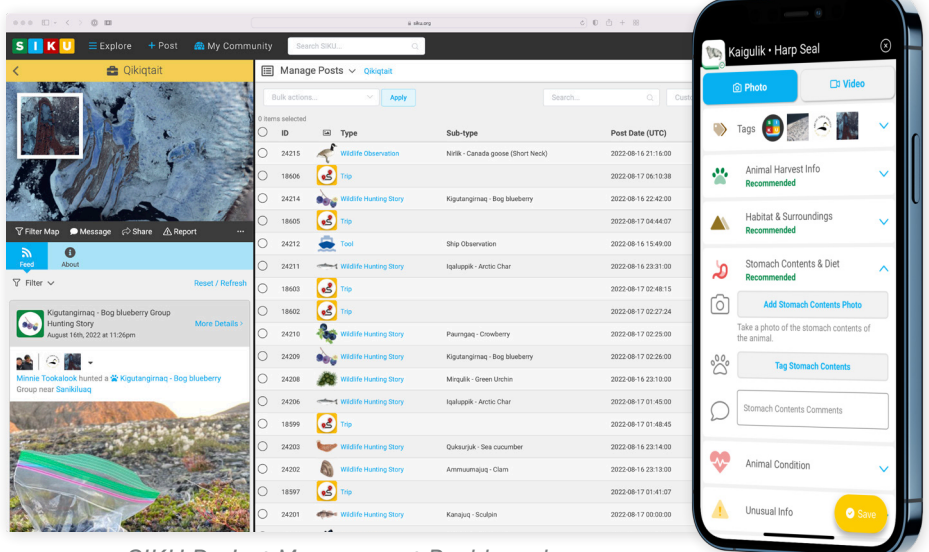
siku.org

S I K U Explore + Post My Community Search SIKU...

Qikiqtait

Filter Map Message Share Report

Feed About

Filter Reset / Refresh

Kigutangirnaq - Bog blueberry Group Hunting Story
August 16th, 2022 at 11:26pm
More Details

Minnie Tookalook hunted a Kigutangirnaq - Bog blueberry Group near Sanikiluaq

Manage Posts Qikiqtait

Bulk actions... Apply Search...

0 items selected

| ID | Type | Sub-type | Post Date (UTC) |
|---|---|---|---|
| 24215 | Wildlife Observation | Nirlik - Canada goose (Short Neck) | 2022-08-16 21:16:00 |
| 18606 | Trip | | 2022-08-17 06:10:38 |
| 24214 | Wildlife Hunting Story | Kigutangirnaq - Bog blueberry | 2022-08-16 22:42:00 |
| 18605 | Trip | | 2022-08-17 04:44:07 |
| 24212 | Tool | Ship Observation | 2022-08-16 15:49:00 |
| 24211 | Wildlife Hunting Story | Iqaluppik - Arctic Char | 2022-08-16 23:31:00 |
| 18603 | Trip | | 2022-08-17 02:48:15 |
| 18602 | Trip | | 2022-08-17 02:27:24 |
| 24210 | Wildlife Hunting Story | Paurngaq - Crowberry | 2022-08-17 02:25:00 |
| 24209 | Wildlife Hunting Story | Kigutangirnaq - Bog blueberry | 2022-08-17 02:26:00 |
| 24208 | Wildlife Hunting Story | Mirqulik - Green Urchin | 2022-08-16 23:10:00 |
| 24206 | Wildlife Hunting Story | Iqaluppik - Arctic Char | 2022-08-17 01:45:00 |
| 18599 | Trip | | 2022-08-17 01:48:45 |
| 24203 | Wildlife Hunting Story | Quksurjuk - Sea cucumber | 2022-08-16 23:14:00 |
| 24202 | Wildlife Hunting Story | Ammuumajuq - Clam | 2022-08-16 23:13:00 |
| 18597 | Trip | | 2022-08-17 01:41:07 |
| 24201 | Wildlife Hunting Story | Kanajuq - Sculpin | 2022-08-17 00:00:00 |

Kaigulik • Harp Seal

Photo Video

Tags

Animal Harvest Info
Recommended

Habitat & Surroundings
Recommended

Stomach Contents & Diet
Recommended

Add Stomach Contents Photo

Take a photo of the stomach contents of the animal.

Tag Stomach Contents

Stomach Contents Comments

Animal Condition

Unusual Info

Save

SIKU Project Management Dashboard